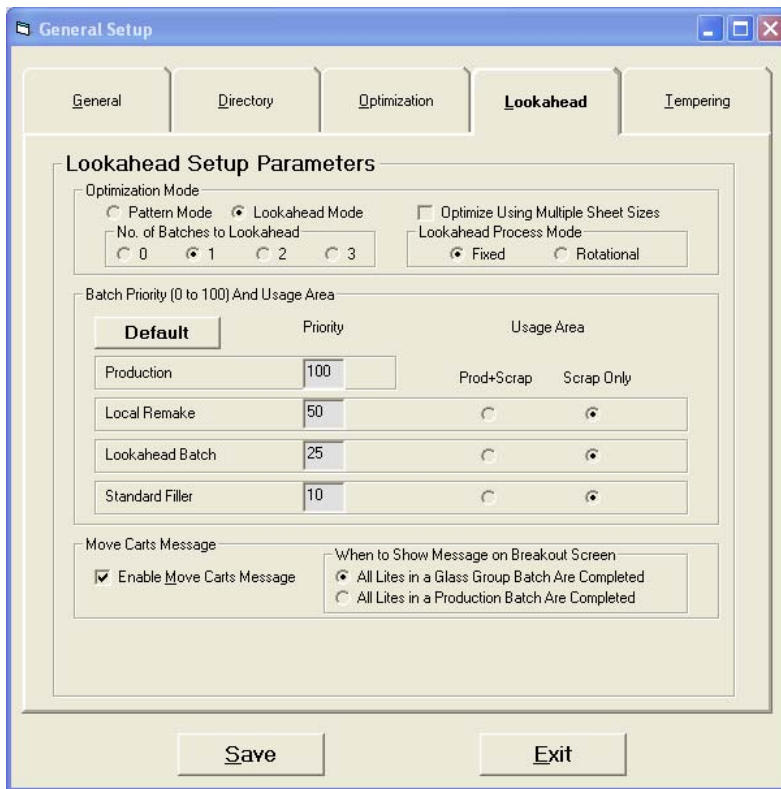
General Setup

General | Directory | Optimization | Lookahead | Tempering

Lookahead Setup Parameters

Optimization Mode
Pattern Mode
Lookahead Mode
Optimize Using Multiple Sheet Sizes
No. of Batches to Lookahead
0
1
2
3
Lookahead Process Mode
Fixed
Rotational

Batch Priority (0 to 100) And Usage Area

Default
Priority
Usage Area

| | Priority | Prod+Scrap | Scrap Only |
|---|---|---|---|
| Production | 100 | | |
| Local Remake | 50 | | |
| Lookahead Batch | 25 | | |
| Standard Filler | 10 | | |

Move Carts Message
Enable Move Carts Message
When to Show Message on Breakout Screen
All Lites in a Glass Group Batch Are Completed
All Lites in a Production Batch Are Completed

Save
Exit